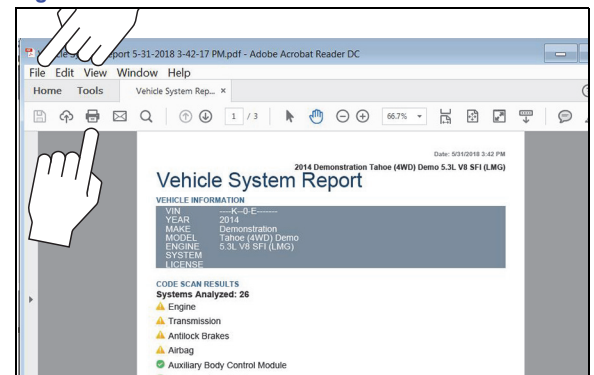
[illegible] port 5-31-2018 3-42-17 PM.pdf - Adobe Acrobat Reader DC
File Edit View Window Help
Home Tools Vehicle System Rep... ×
1 / 3 66.7%

Date: 5/31/2018 3:42 PM
2014 Demonstration Tahoe (4WD) Demo 5.3L V8 SFI (LMG)
Vehicle System Report
VEHICLE INFORMATION
VIN ----K--0-E-------
YEAR 2014
MAKE Demonstration
MODEL Tahoe (4WD) Demo
ENGINE 5.3L V8 SFI (LMG)
SYSTEM
LICENSE

CODE SCAN RESULTS
Systems Analyzed: 26
Engine
Transmission
Antilock Brakes
Airbag
Auxiliary Body Control Module